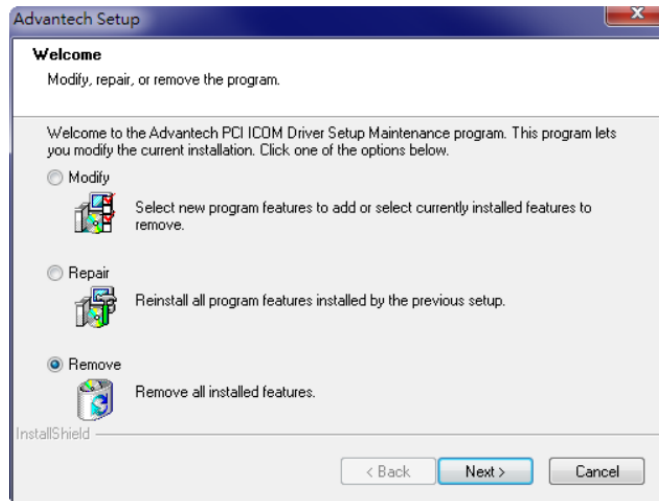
Advantech Setup

Welcome

Modify, repair, or remove the program.

Welcome to the Advantech PCI ICOM Driver Setup Maintenance program. This program lets you modify the current installation. Click one of the options below.

Modify

Select new program features to add or select currently installed features to remove.

Repair

Reinstall all program features installed by the previous setup.

Remove

Remove all installed features.

InstallShield

< Back

Next >

Cancel